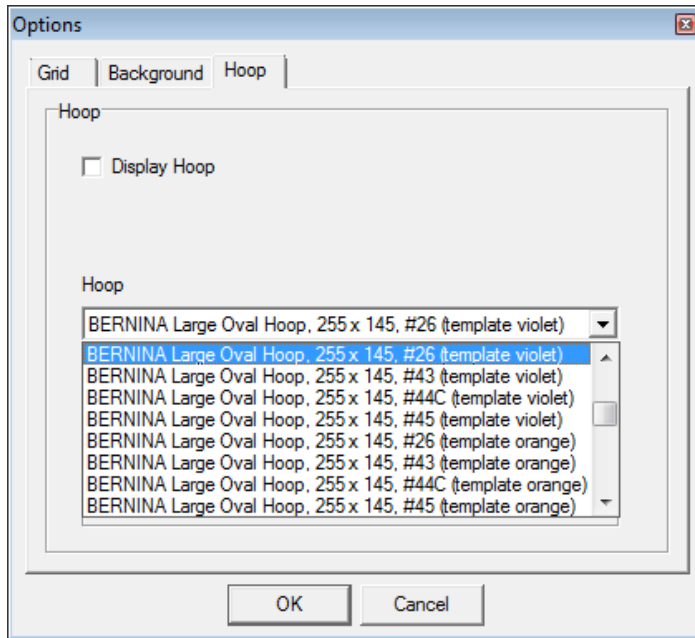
Options

Grid | Background | Hoop

Hoop

Display Hoop

Hoop

BERNINA Large Oval Hoop, 255 x 145, #26 (template violet)

BERNINA Large Oval Hoop, 255 x 145, #26 (template violet)
BERNINA Large Oval Hoop, 255 x 145, #43 (template violet)
BERNINA Large Oval Hoop, 255 x 145, #44C (template violet)
BERNINA Large Oval Hoop, 255 x 145, #45 (template violet)
BERNINA Large Oval Hoop, 255 x 145, #26 (template orange)
BERNINA Large Oval Hoop, 255 x 145, #43 (template orange)
BERNINA Large Oval Hoop, 255 x 145, #44C (template orange)
BERNINA Large Oval Hoop, 255 x 145, #45 (template orange)

OK | Cancel